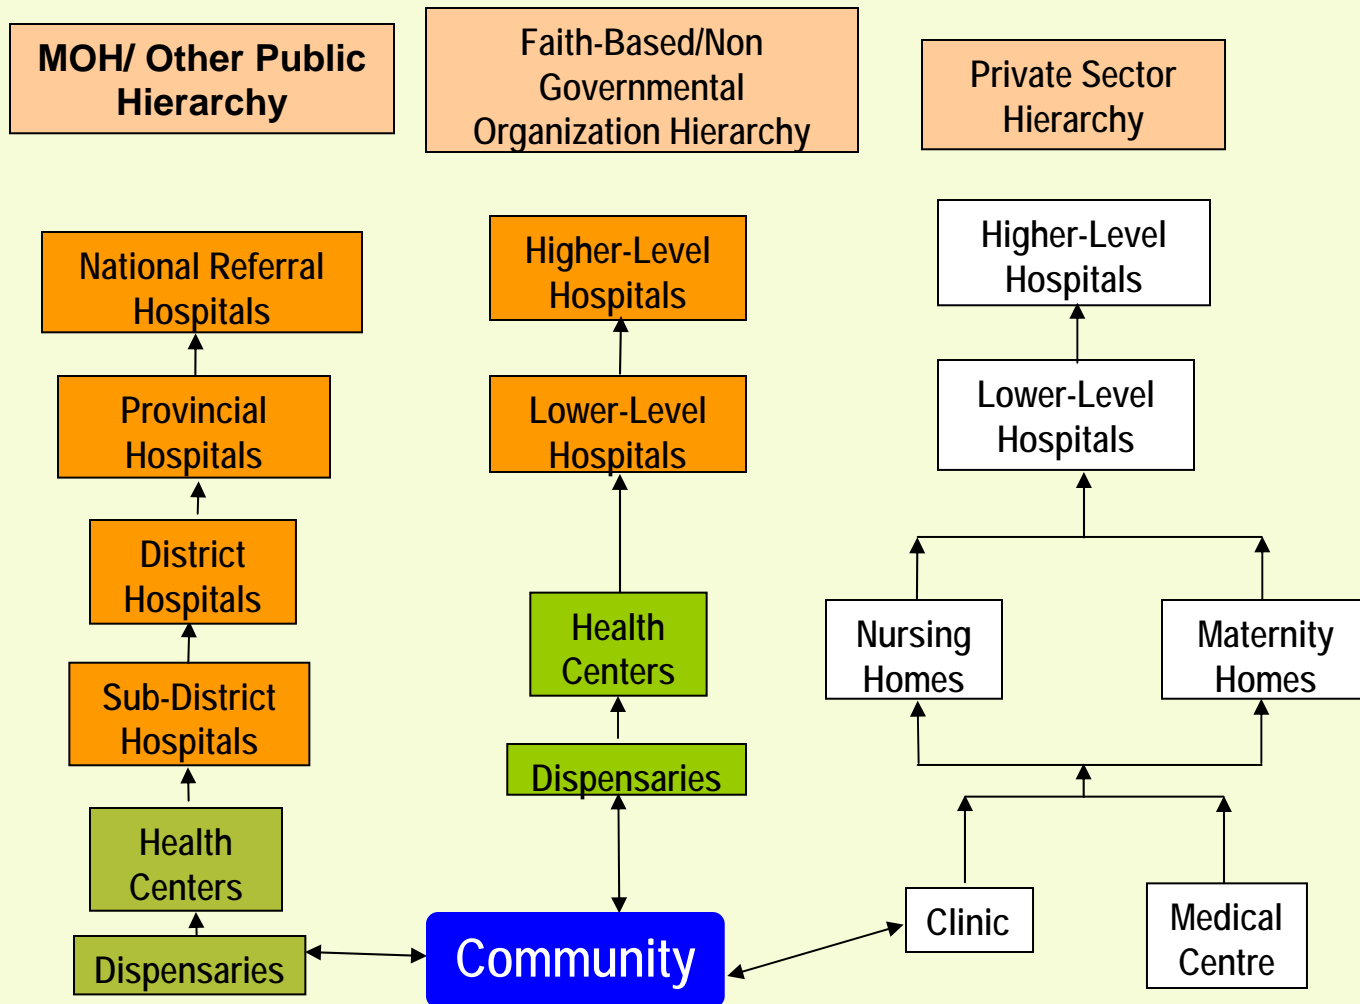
MOH/ Other Public Hierarchy

Faith-Based/Non Governmental Organization Hierarchy

Private Sector Hierarchy

National Referral Hospitals

Provincial Hospitals

District Hospitals

Sub-District Hospitals

Health Centers

Dispensaries

Higher-Level Hospitals

Lower-Level Hospitals

Health Centers

Dispensaries

Higher-Level Hospitals

Lower-Level Hospitals

Nursing Homes

Maternity Homes

Community

Clinic

Medical Centre